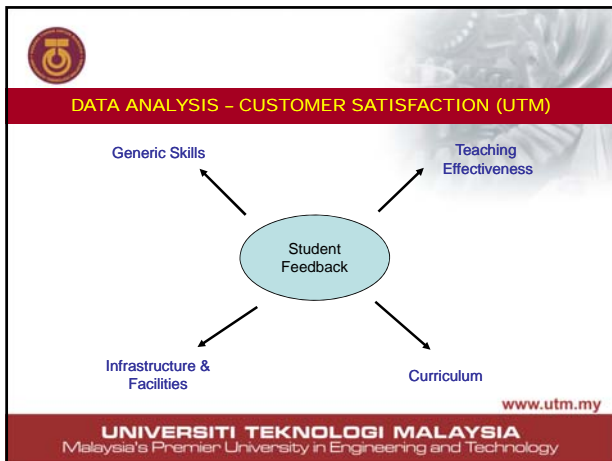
DATA ANALYSIS – CUSTOMER SATISFACTION (UTM)

Generic Skills

Teaching Effectiveness

Student Feedback

Infrastructure & Facilities

Curriculum

www.utm.my

UNIVERSITI TEKNOLOGI MALAYSIA
Malaysia's Premier University in Engineering and Technology